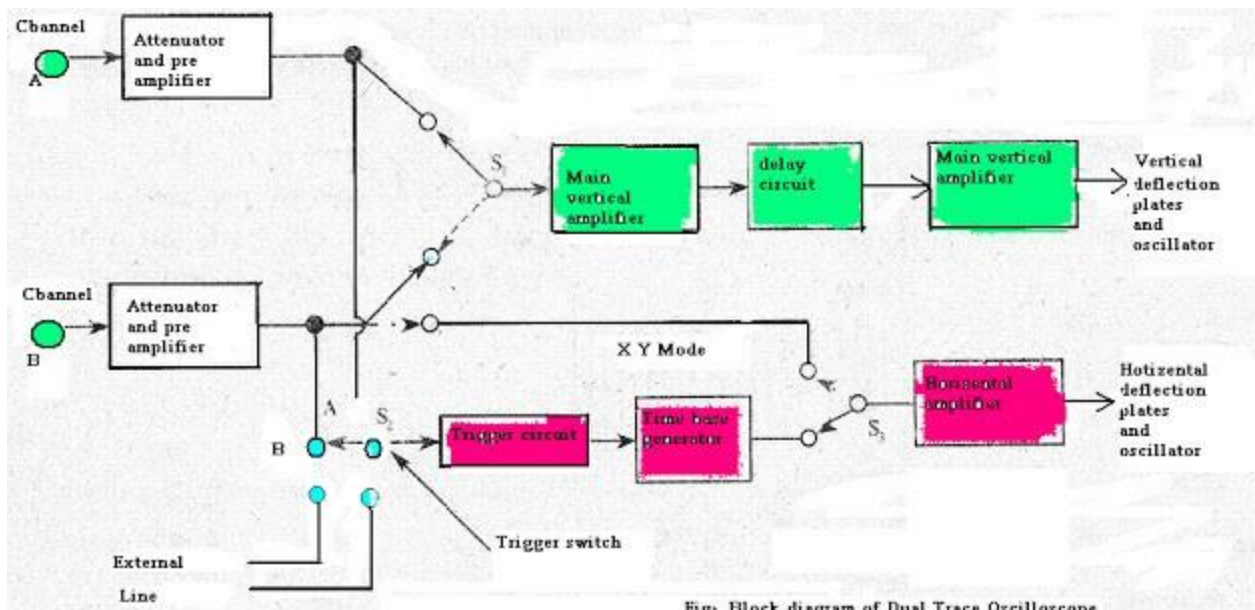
Cbannel
A

Attenuator and pre amplifier

$S_1$

Main vertical amplifier

delay circuit

Main vertical amplifier

Vertical deflection plates and oscillator

Cbannel
B

Attenuator and pre amplifier

X Y Mode

A

$S_2$

B

Trigger circuit

Time base generator

$S_3$

Horizontal amplifier

Hotizental deflection plates and oscillator

Trigger switch

External

Line

Fig: Block diagram of Dual Trace Oscilloscope